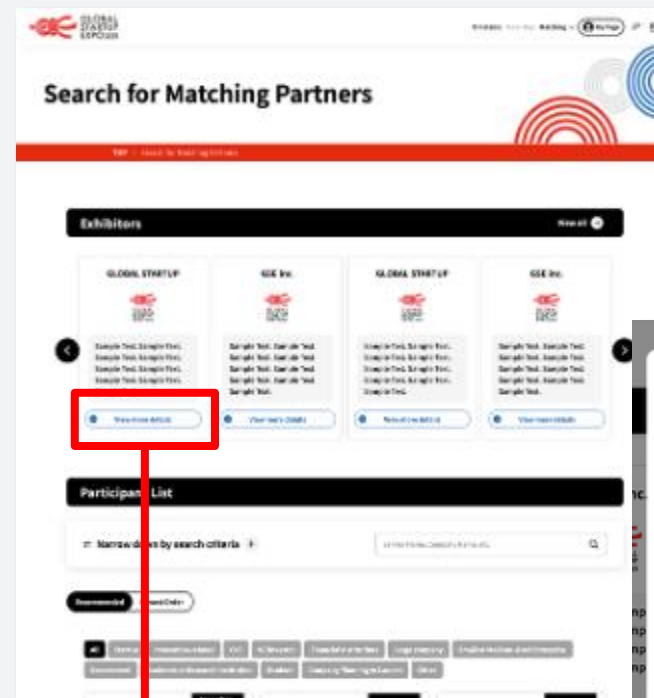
GLOBAL STARTUP EXPO 2024

Matching

My Page

Search for Matching Partners

TOP / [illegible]

Exhibitors

View all

GLOBAL STARTUP

GSE Inc.

GLOBAL STARTUP

GSE Inc.

Sample Text. Sample Text. Sample Text. Sample Text. Sample Text. Sample Text. Sample Text. Sample Text.

Sample Text. Sample Text. Sample Text. Sample Text. Sample Text. Sample Text. Sample Text. Sample Text. Sample Text.

Sample Text. Sample Text. Sample Text. Sample Text. Sample Text. Sample Text. Sample Text. Sample Text.

Sample Text. Sample Text. Sample Text. Sample Text. Sample Text. Sample Text. Sample Text. Sample Text. Sample Text.

View more details

View more details

View more details

View more details

Participant List

Narrow down by search criteria

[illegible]

Recommended

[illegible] Order

All

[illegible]

nc.

np
np
np
np